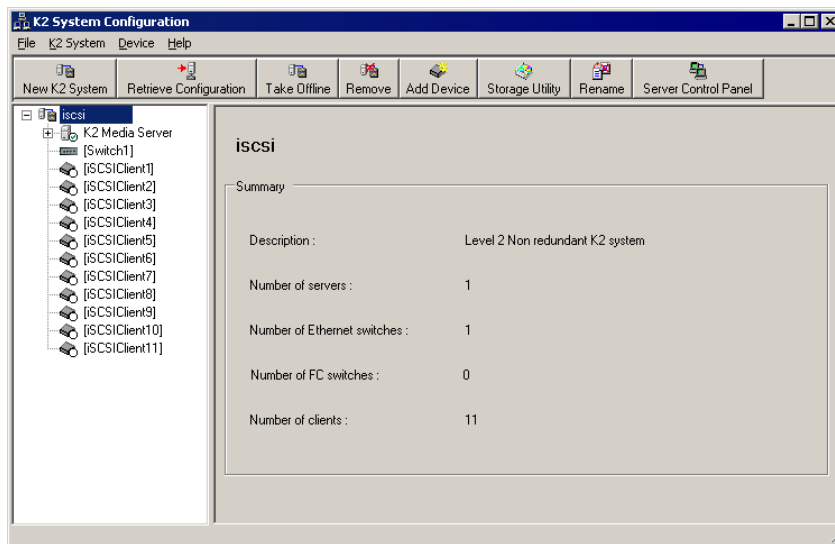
K2 System Configuration

File K2 System Device Help

New K2 System | Retrieve Configuration | Take Offline | Remove | Add Device | Storage Utility | Rename | Server Control Panel

iscsi
K2 Media Server
[Switch1]
[iSCSIClient1]
[iSCSIClient2]
[iSCSIClient3]
[iSCSIClient4]
[iSCSIClient5]
[iSCSIClient6]
[iSCSIClient7]
[iSCSIClient8]
[iSCSIClient9]
[iSCSIClient10]
[iSCSIClient11]

iscsi

Summary

Description : Level 2 Non redundant K2 system

Number of servers : 1

Number of Ethernet switches : 1

Number of FC switches : 0

Number of clients : 11